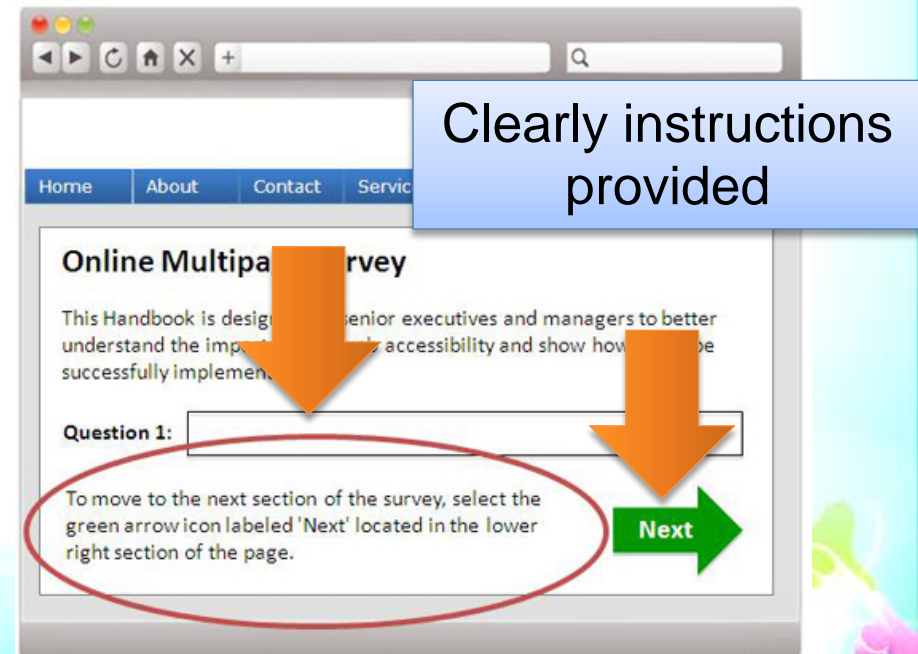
+

Clearly instructions provided

Home | About | Contact | Servic

Online Multipa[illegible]rvey

This Handbook is desig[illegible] senior executives and managers to better understand the imp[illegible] accessibility and show how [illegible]be successfully implemen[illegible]

Question 1:

To move to the next section of the survey, select the green arrow icon labeled 'Next' located in the lower right section of the page.

Next